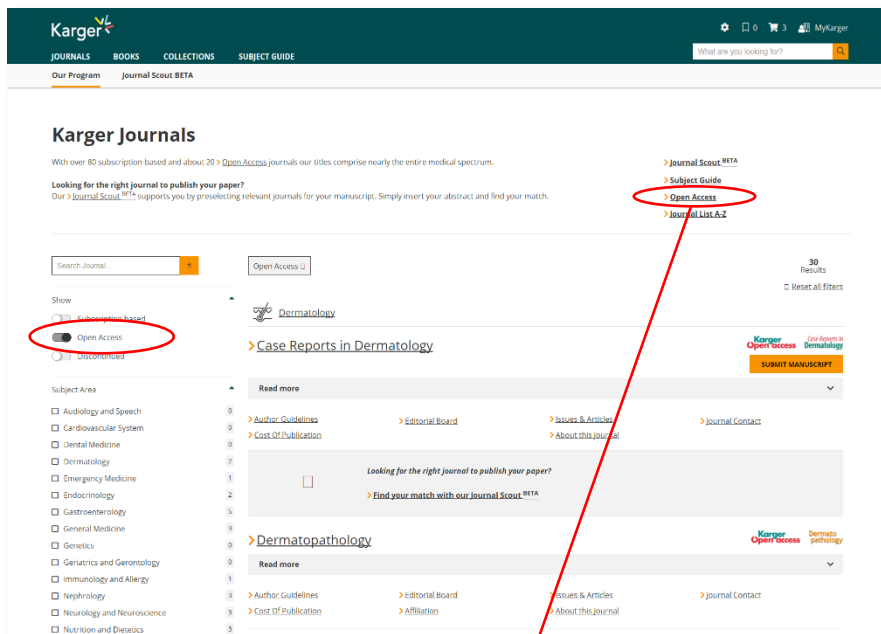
Karger

0 3 MyKarger

JOURNALS BOOKS COLLECTIONS SUBJECT GUIDE

What are you looking for?

Our Program Journal Scout BETA

Karger Journals

With over 80 subscription-based and about 20 > Open Access journals our titles comprise nearly the entire medical spectrum.

Looking for the right journal to publish your paper?
Our > Journal Scout BETA supports you by preselecting relevant journals for your manuscript. Simply insert your abstract and find your match.

> Journal Scout BETA
> Subject Guide
> Open Access
> Journal List A-Z

Search Journal...

Open Access

30
Results

Reset all filters

Show

Subscription based
Open Access
Discontinued

Dermatology

> Case Reports in Dermatology

Karger Open access Case Reports in Dermatology

SUBMIT MANUSCRIPT

Read more

> Author Guidelines
> Editorial Board
> Issues & Articles
> Journal Contact
> Cost Of Publication
> About this Journal

Looking for the right journal to publish your paper?

> Find your match with our Journal Scout BETA

> Dermatopathology

Karger Open access Dermatopathology

Read more

> Author Guidelines
> Editorial Board
> Issues & Articles
> Journal Contact
> Cost Of Publication
> Affiliation
> About this Journal

Subject Area

| | |
|---|---|
| Audiology and Speech | 0 |
| Cardiovascular System | 0 |
| Dental Medicine | 0 |
| Dermatology | 7 |
| Emergency Medicine | 1 |
| Endocrinology | 2 |
| Gastroenterology | 5 |
| General Medicine | 4 |
| Genetics | 0 |
| Geriatrics and Gerontology | 0 |
| Immunology and Allergy | 1 |
| Nephrology | 3 |
| Neurology and Neuroscience | 3 |
| Nutrition and Dietetics | 3 |